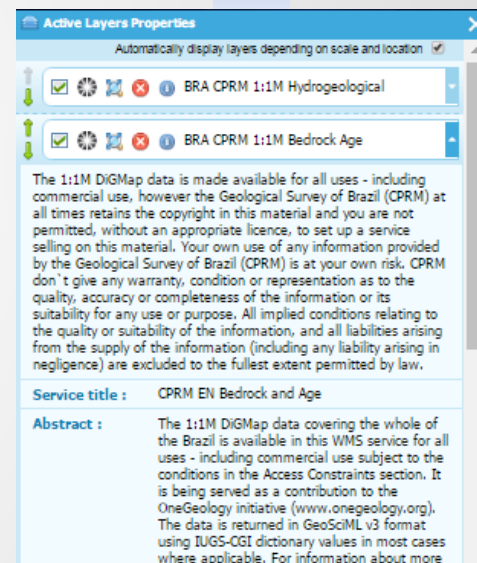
Active Layers Properties

Automatically display layers depending on scale and location

BRA CPRM 1:1M Hydrogeological

BRA CPRM 1:1M Bedrock Age

The 1:1M DiGMap data is made available for all uses - including commercial use, however the Geological Survey of Brazil (CPRM) at all times retains the copyright in this material and you are not permitted, without an appropriate licence, to set up a service selling on this material. Your own use of any information provided by the Geological Survey of Brazil (CPRM) is at your own risk. CPRM don`t give any warranty, condition or representation as to the quality, accuracy or completeness of the information or its suitability for any use or purpose. All implied conditions relating to the quality or suitability of the information, and all liabilities arising from the supply of the information (including any liability arising in negligence) are excluded to the fullest extent permitted by law.

| | |
|---|---|
| Service title : | CPRM EN Bedrock and Age |
| Abstract : | The 1:1M DiGMap data covering the whole of the Brazil is available in this WMS service for all uses - including commercial use subject to the conditions in the Access Constraints section. It is being served as a contribution to the OneGeology initiative (www.onegeology.org). The data is returned in GeoSciML v3 format using IUGS-CGI dictionary values in most cases where applicable. For information about more |